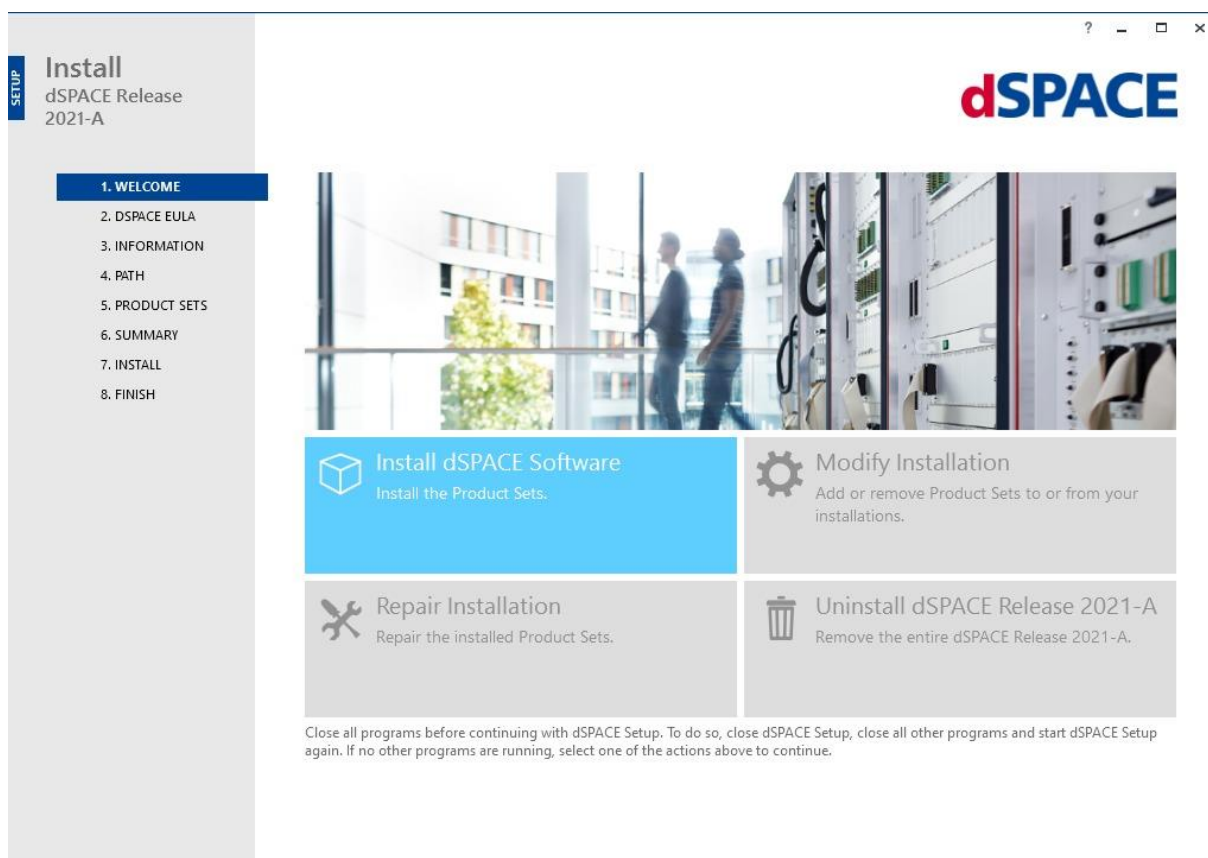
SETUP

Install
dSPACE Release
2021-A

? _ □ ×

dSPACE

1. WELCOME
2. DSPACE EULA
3. INFORMATION
4. PATH
5. PRODUCT SETS
6. SUMMARY
7. INSTALL
8. FINISH

Install dSPACE Software
Install the Product Sets.

Modify Installation
Add or remove Product Sets to or from your installations.

Repair Installation
Repair the installed Product Sets.

Uninstall dSPACE Release 2021-A
Remove the entire dSPACE Release 2021-A.

Close all programs before continuing with dSPACE Setup. To do so, close dSPACE Setup, close all other programs and start dSPACE Setup again. If no other programs are running, select one of the actions above to continue.